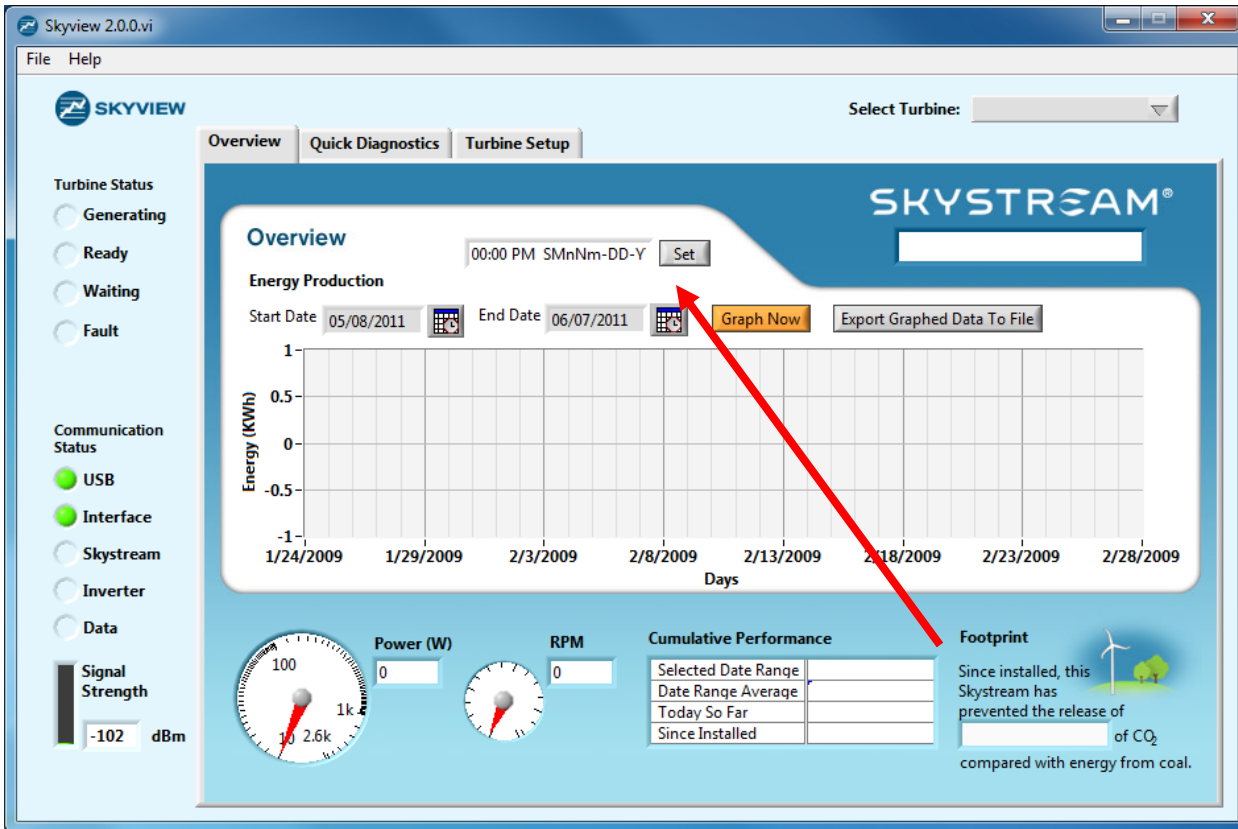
Skyview 2.0.0.vi

File Help

SKYVIEW

Select Turbine:

Overview | Quick Diagnostics | Turbine Setup

Turbine Status
Generating
Ready
Waiting
Fault

Communication Status
USB
Interface
Skystream
Inverter
Data

Signal Strength
-102 dBm

SKYSTREAM®

Overview

00:00 PM SMnNm-DD-Y Set

Energy Production

Start Date 05/08/2011 End Date 06/07/2011 Graph Now Export Graphed Data To File

Energy (KWh)
1
0.5
0
-0.5
-1

1/24/2009 1/29/2009 2/3/2009 2/8/2009 2/13/2009 2/18/2009 2/23/2009 2/28/2009
Days

100
1k
10 2.6k

Power (W)
0

RPM
0

Cumulative Performance

| Selected Date Range | |
|---|---|
| Date Range Average | |
| Today So Far | |
| Since Installed | |

Footprint
Since installed, this Skystream has prevented the release of of $CO_2$ compared with energy from coal.